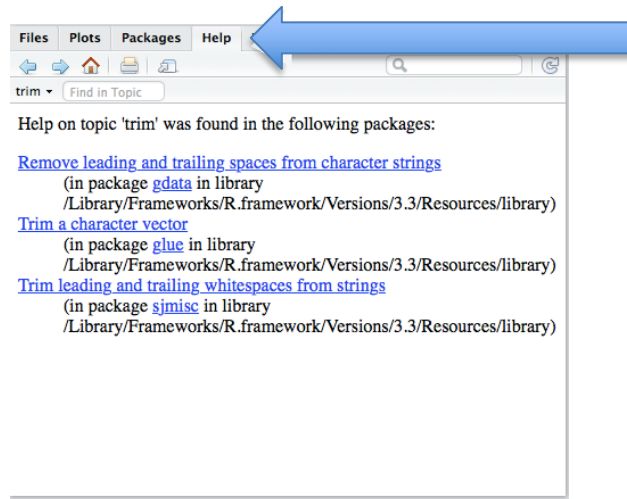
Files Plots Packages Help

trim ▾ Find in Topic

Help on topic 'trim' was found in the following packages:

Remove leading and trailing spaces from character strings
(in package gdata in library /Library/Frameworks/R.framework/Versions/3.3/Resources/library)
Trim a character vector
(in package glue in library /Library/Frameworks/R.framework/Versions/3.3/Resources/library)
Trim leading and trailing whitespaces from strings
(in package sjmisc in library /Library/Frameworks/R.framework/Versions/3.3/Resources/library)